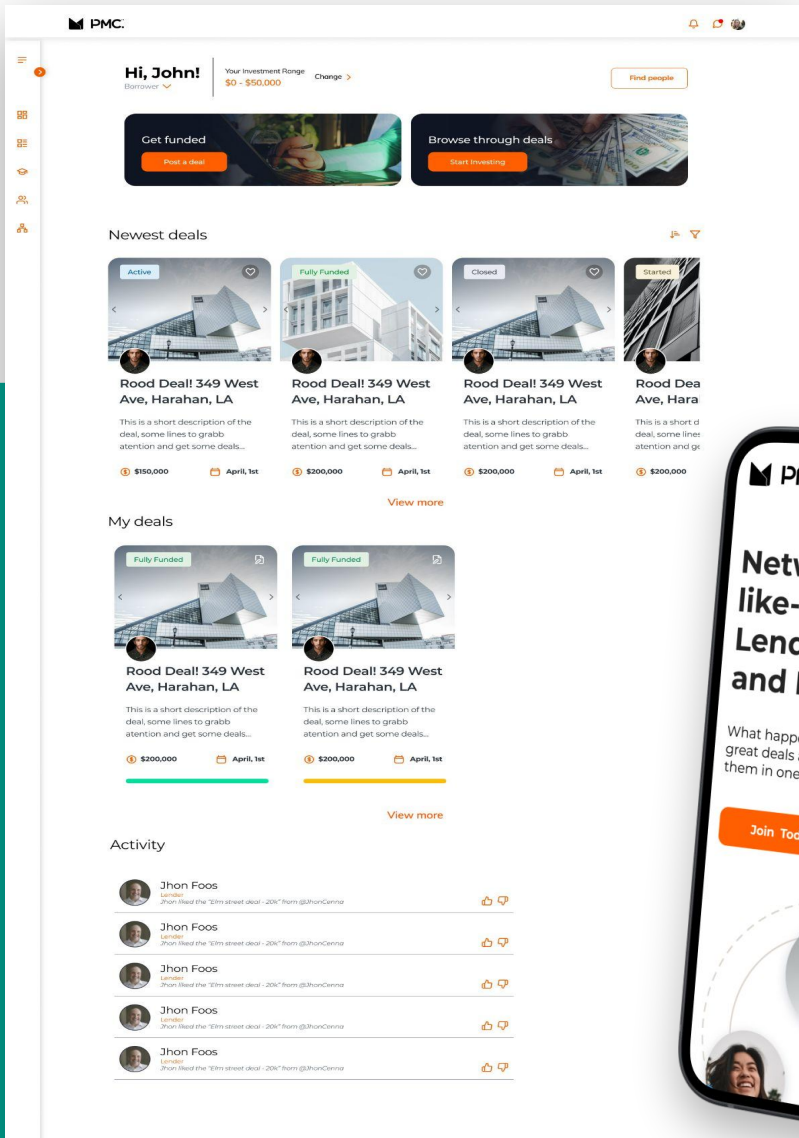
PMC.

Hi, John!
Borrower

Your Investment Range
$0 - $50,000
Change >

Find people

Get funded
Post a deal

Browse through deals
Start Investing

Newest deals

Active
Rood Deal! 349 West Ave, Harahan, LA
This is a short description of the deal, some lines to grabb atention and get some deals...
$150,000 April, 1st

Fully Funded
Rood Deal! 349 West Ave, Harahan, LA
This is a short description of the deal, some lines to grabb atention and get some deals...
$200,000 April, 1st

Closed
Rood Deal! 349 West Ave, Harahan, LA
This is a short description of the deal, some lines to grabb atention and get some deals...
$200,000 April, 1st

Started
Rood Dea
Ave, Hara
This is a short d deal, some lines atention and ge
$200,000

View more

My deals

Fully Funded
Rood Deal! 349 West Ave, Harahan, LA
This is a short description of the deal, some lines to grabb atention and get some deals...
$200,000 April, 1st

Fully Funded
Rood Deal! 349 West Ave, Harahan, LA
This is a short description of the deal, some lines to grabb atention and get some deals...
$200,000 April, 1st

View more

Activity

Jhon Foos
Lender
Jhon liked the "Elm street deal - 20k" from @JhonCenna

Jhon Foos
Lender
Jhon liked the "Elm street deal - 20k" from @JhonCenna

Jhon Foos
Lender
Jhon liked the "Elm street deal - 20k" from @JhonCenna

Jhon Foos
Lender
Jhon liked the "Elm street deal - 20k" from @JhonCenna

Jhon Foos
Lender
Jhon liked the "Elm street deal - 20k" from @JhonCenna

P
Netw
like-
Lenc
and
What happ
great deals
them in one
Join Toc